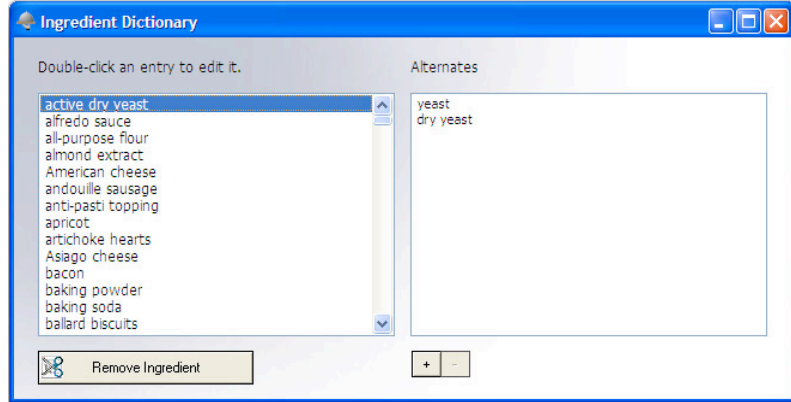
Ingredient Dictionary

Double-click an entry to edit it.

active dry yeast
alfredo sauce
all-purpose flour
almond extract
American cheese
andouille sausage
anti-pasti topping
apricot
artichoke hearts
Asiago cheese
bacon
baking powder
baking soda
ballard biscuits

Remove Ingredient

Alternates

yeast
dry yeast

+ -